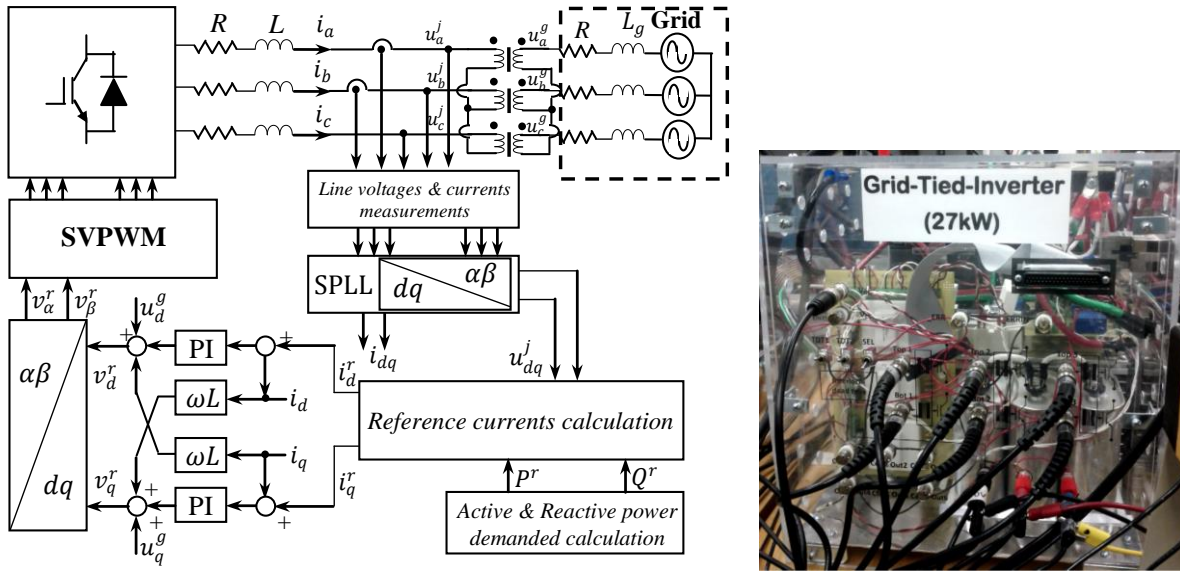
$R$ $L$ $i_a$ $u_a^j$ $u_a^g$ $R$ $L_g$ Grid

$i_b$ $u_b^j$ $u_b^g$

$i_c$ $u_c^j$ $u_c^g$

Line voltages & currents measurements

SVPWM

SPLL $dq$ $\alpha\beta$

$v_\alpha^r$ $v_\beta^r$

$u_d^g$

$\alpha\beta$

$dq$

PI

$\omega L$

$\omega L$

PI

$v_d^r$

$v_q^r$

$u_q^g$

$i_{dq}$

$u_{dq}^j$

$i_d^r$

$i_d$

$i_q$

$i_q^r$

Reference currents calculation

$P^r$ $Q^r$

Active & Reactive power demanded calculation

Grid-Tied-Inverter (27kW)